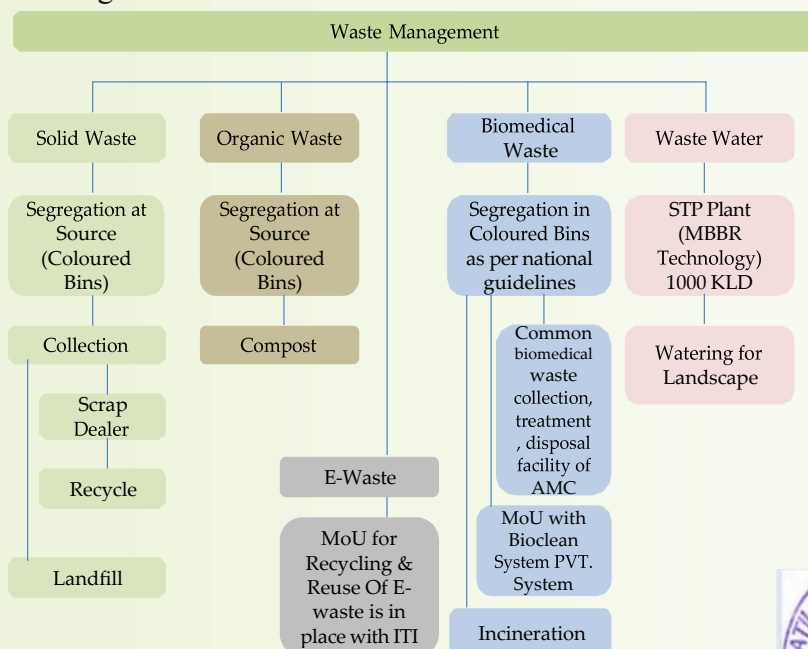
Waste Management

Solid Waste

Segregation at Source (Coloured Bins)

Collection

Scrap Dealer

Recycle

Landfill

Organic Waste

Segregation at Source (Coloured Bins)

Compost

E-Waste

MoU for Recycling & Reuse Of E-waste is in place with ITI

Biomedical Waste

Segregation in Coloured Bins as per national guidelines

Common biomedical waste collection, treatment , disposal facility of AMC

MoU with Bioclean System PVT. System

Incineration

Waste Water

STP Plant (MBBR Technology) 1000 KLD

Watering for Landscape